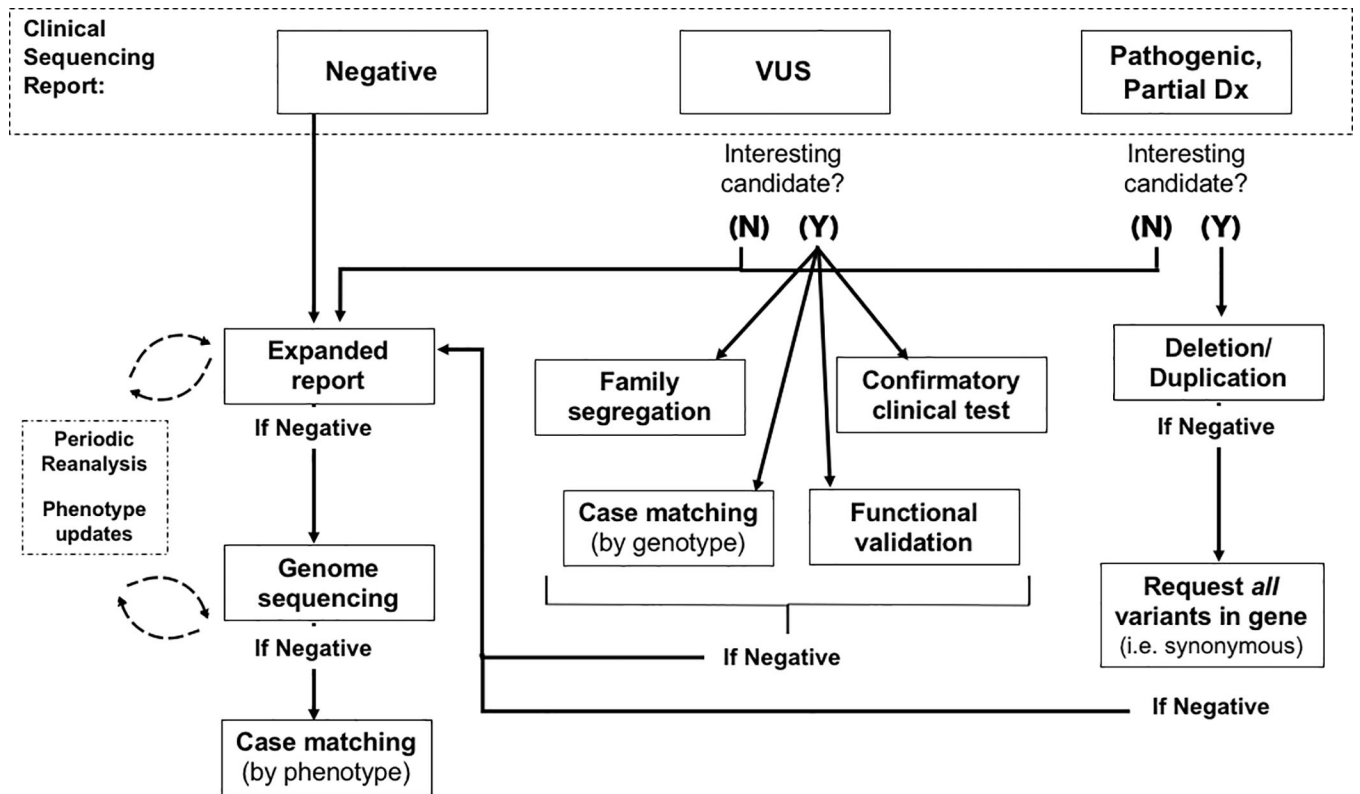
Clinical Sequencing Report:

Negative

VUS

Pathogenic, Partial Dx

Interesting candidate?

(N) (Y)

Interesting candidate?

(N) (Y)

Expanded report

If Negative

Periodic Reanalysis

Phenotype updates

Genome sequencing

If Negative

Case matching (by phenotype)

Family segregation

Confirmatory clinical test

Case matching (by genotype)

Functional validation

If Negative

Deletion/ Duplication

If Negative

Request *all* variants in gene (i.e. synonymous)

If Negative